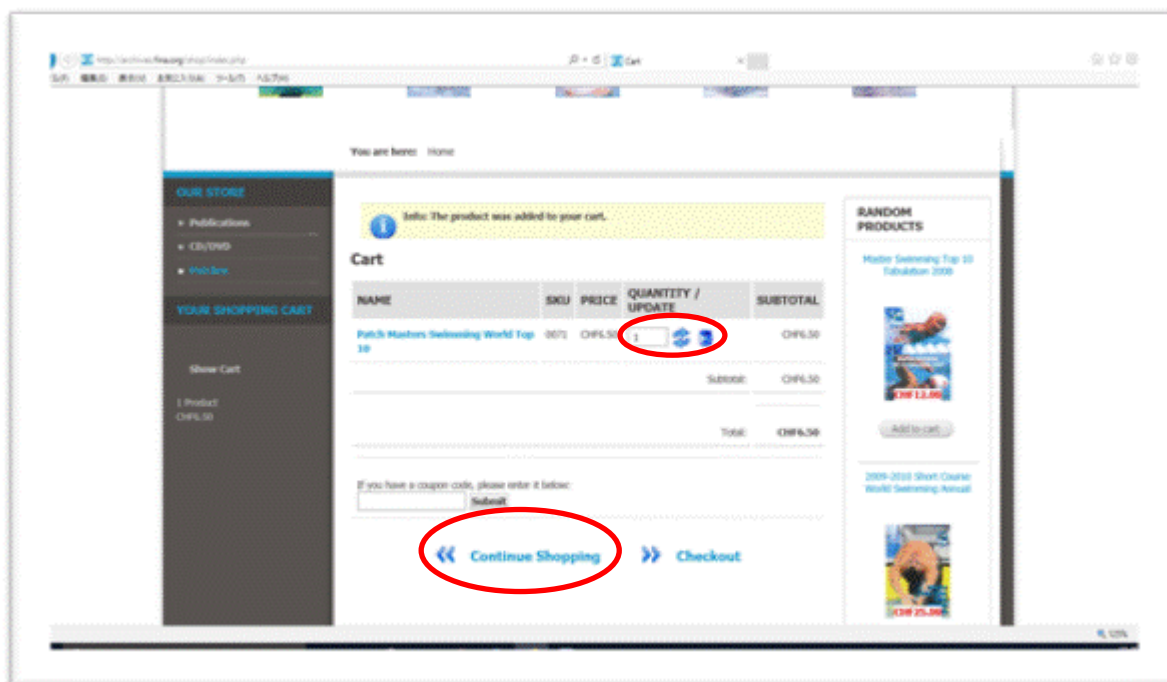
http://archives.fina.org/shop/index.php

Cart

ファイル(F) 編集(E) 表示(V) お気に入り(A) ツール(T) ヘルプ(H)

You are here: Home

OUR STORE

Publications

CD/DVD

Patches

YOUR SHOPPING CART

Show Cart

1 Product
CHF6.50

Info: The product was added to your cart.

Cart

| NAME | SKU | PRICE | QUANTITY / UPDATE | SUBTOTAL |
|---|---|---|---|---|
| Patch Masters Swimming World Top 10 | 0071 | CHF6.50 | 1 | CHF6.50 |
| | | | Subtotal: | CHF6.50 |
| | | | Total: | CHF6.50 |

If you have a coupon code, please enter it below:

Submit

Continue Shopping

Checkout

RANDOM PRODUCTS

Master Swimming Top 10 Tabulation 2008

CHF12.00

Add to cart

2009-2010 Short Course World Swimming Annual

CHF25.00

125%